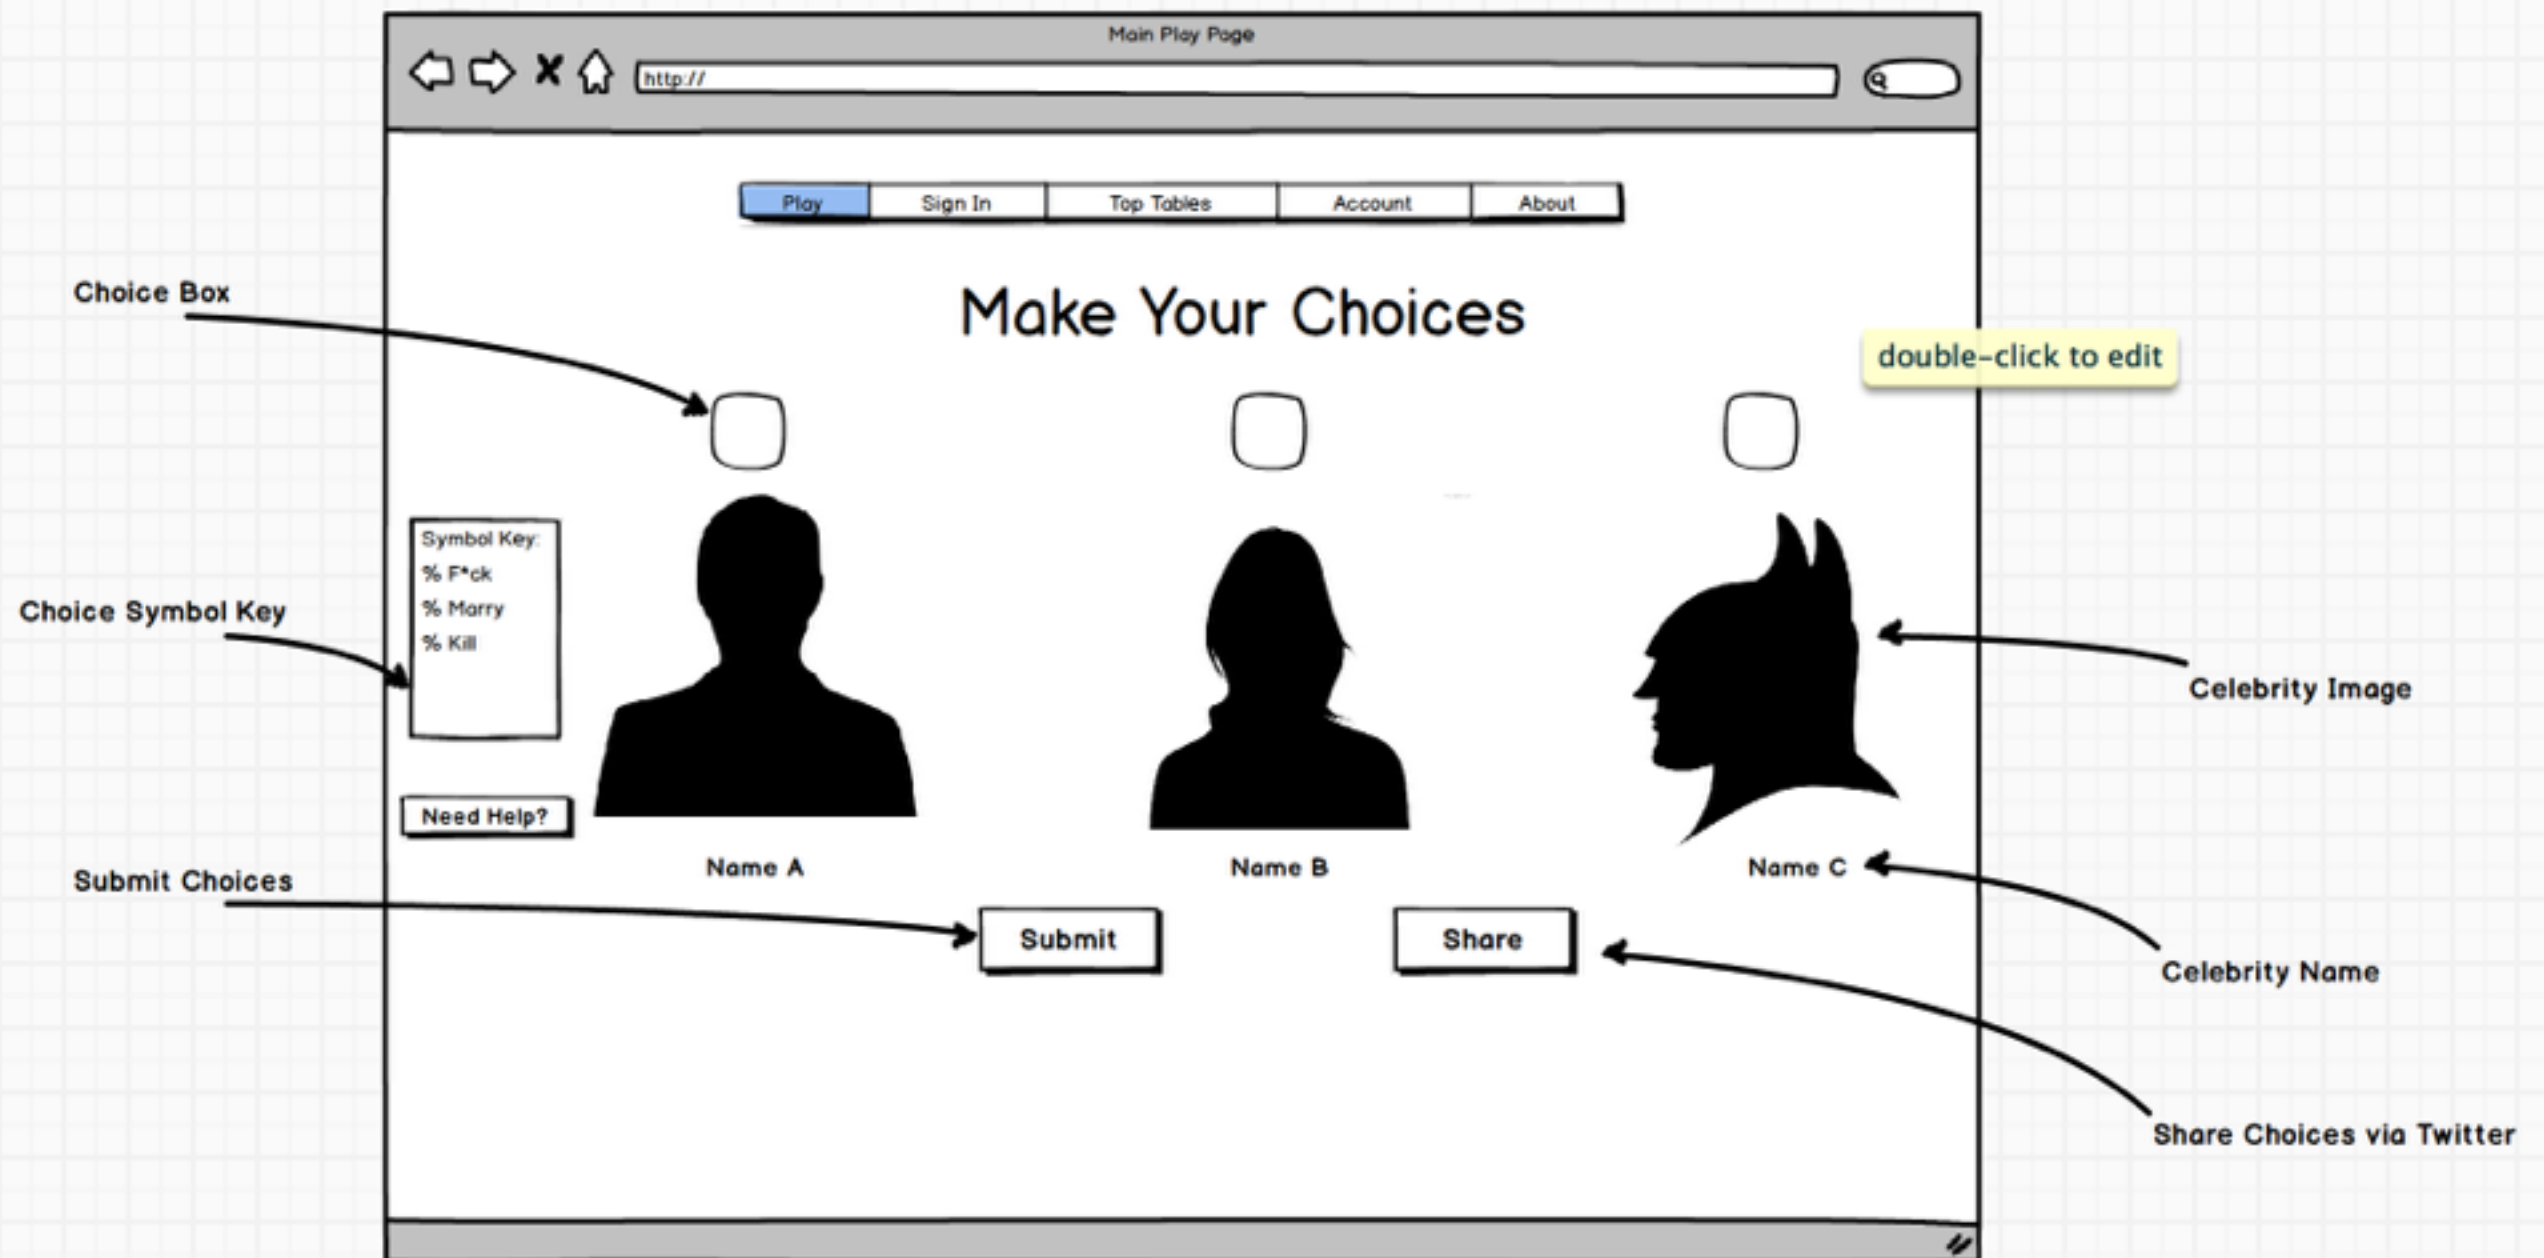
Main Play Page

http://

Play | Sign In | Top Tables | Account | About

Make Your Choices

double-click to edit

Choice Box

Symbol Key:
% F*ck
% Marry
% Kill

Choice Symbol Key

Celebrity Image

Need Help?

Name A

Name B

Name C

Submit Choices

Submit

Share

Celebrity Name

Share Choices via Twitter